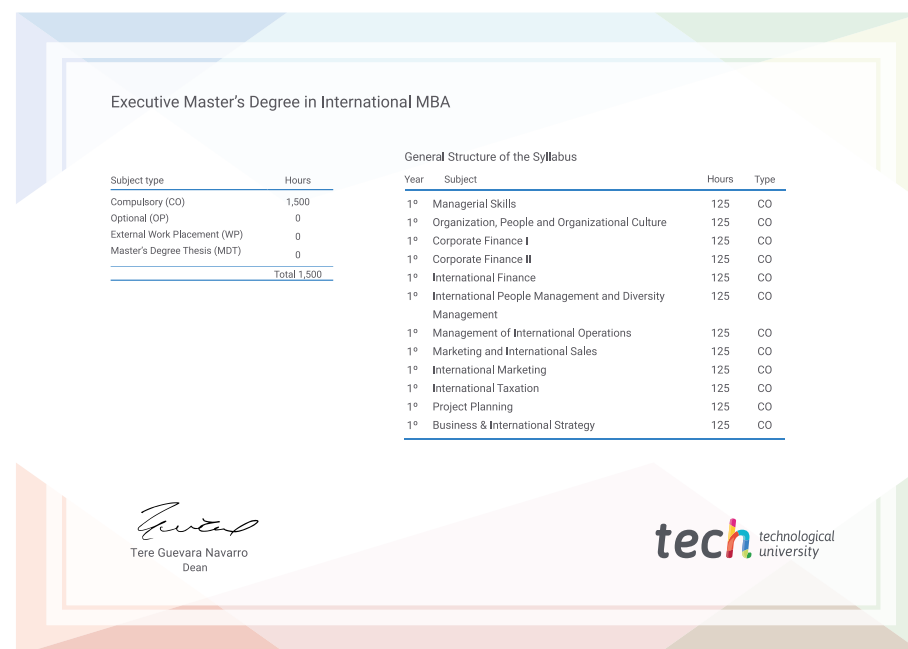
Executive Master's Degree in International MBA

| Subject type | Hours |
|---|---|
| Compulsory (CO) | 1,500 |
| Optional (OP) | 0 |
| External Work Placement (WP) | 0 |
| Master's Degree Thesis (MDT) | 0 |
| | Total 1,500 |

General Structure of the Syllabus

| Year | Subject | Hours | Type |
|---|---|---|---|
| 1º | Managerial Skills | 125 | CO |
| 1º | Organization, People and Organizational Culture | 125 | CO |
| 1º | Corporate Finance I | 125 | CO |
| 1º | Corporate Finance II | 125 | CO |
| 1º | International Finance | 125 | CO |
| 1º | International People Management and Diversity Management | 125 | CO |
| 1º | Management of International Operations | 125 | CO |
| 1º | Marketing and International Sales | 125 | CO |
| 1º | International Marketing | 125 | CO |
| 1º | International Taxation | 125 | CO |
| 1º | Project Planning | 125 | CO |
| 1º | Business & International Strategy | 125 | CO |

Tere Guevara Navarro
Dean

tech technological university